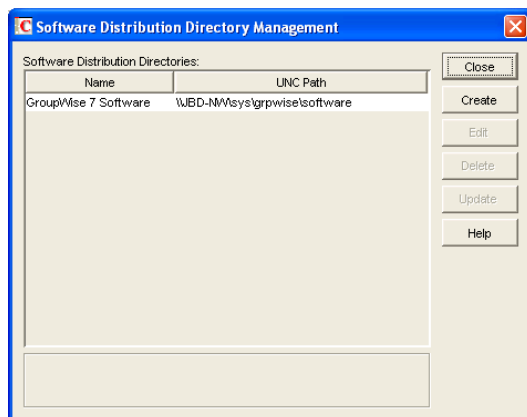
Software Distribution Directory Management

Software Distribution Directories:

| Name | UNC Path |
|---|---|
| GroupWise 7 Software | \\JBD-NW\sys\grpwise\software |

Close

Create

Edit

Delete

Update

Help